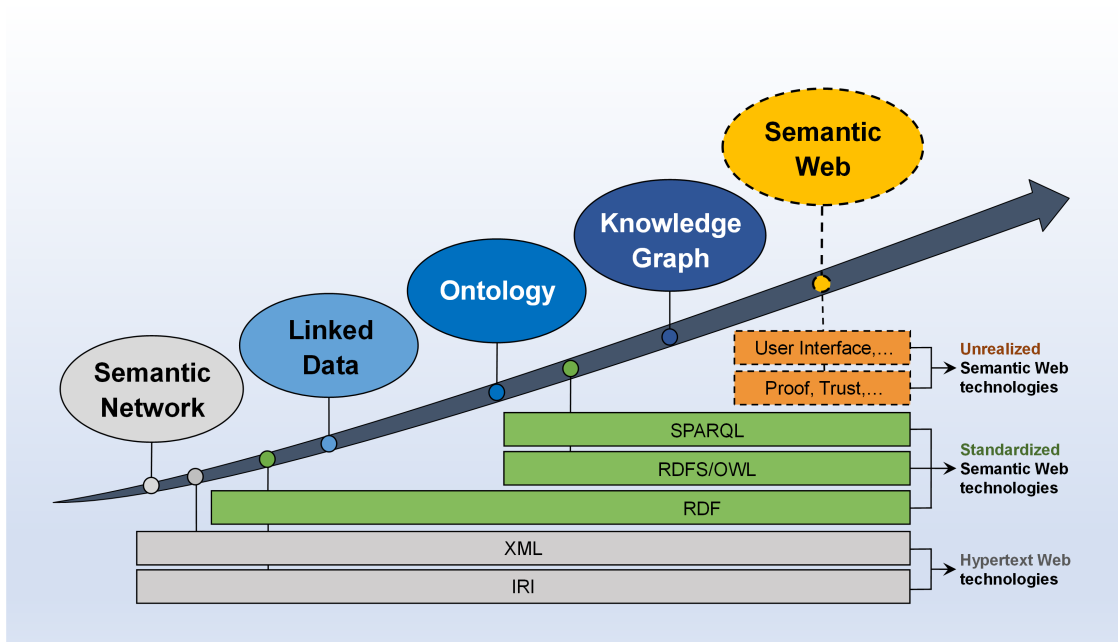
Semantic Web

Knowledge Graph

Ontology

Linked Data

Semantic Network

User Interface,...

Proof, Trust,...

Unrealized Semantic Web technologies

SPARQL

RDFS/OWL

RDF

Standardized Semantic Web technologies

XML

IRI

Hypertext Web technologies